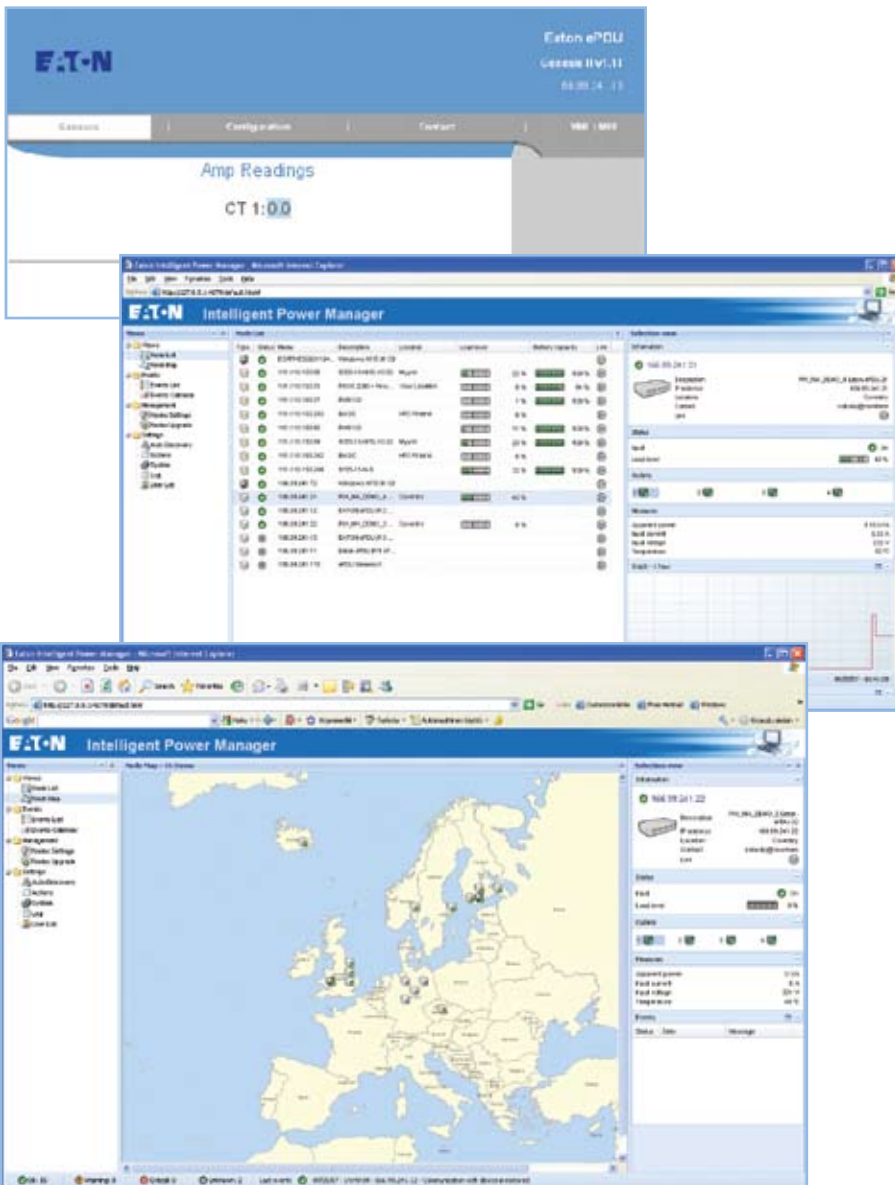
E·T·N

Eaton ePDU

Genesis II v1.11

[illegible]

Genesis | Configuration | Contact | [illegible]

Amp Readings

CT 1: 0.0

Eaton Intelligent Power Manager - Microsoft Internet Explorer

E·T·N Intelligent Power Manager

Views | Node List | Selection view

Type | Status | Name | Description | Location | Load level | Battery capacity | Link

Information

Status

Outlets

Measures

Eaton Intelligent Power Manager - Microsoft Internet Explorer

Google

E·T·N Intelligent Power Manager

Views

Node Map

Selection view

Information

166.99.241.22

Description
IP address
Location
Contact
Link

Status

Fault
Load level

Outlets

Measures

Apparent power
Input current
Input voltage
Temperature

Events

Status | Date | Message

OK | Warning | Critical | Unknown | Last events